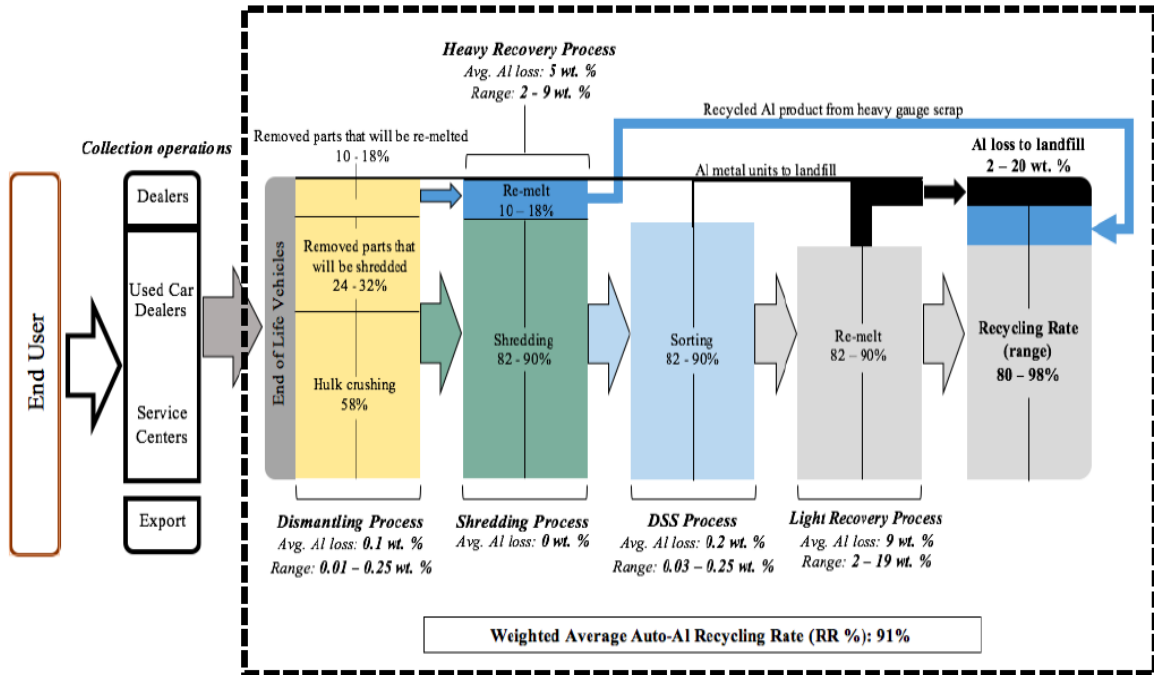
End User

Collection operations

Dealers

Used Car Dealers

Service Centers

Export

End of Life Vehicles

Removed parts that will be re-melted
10 - 18%

Removed parts that will be shredded
24 - 32%

Hulk crushing
58%

Heavy Recovery Process
Avg. Al loss: 5 wt. %
Range: 2 - 9 wt. %

Recycled Al product from heavy gauge scrap

Al metal units to landfill

Al loss to landfill
2 – 20 wt. %

Re-melt
10 – 18%

Shredding
82 - 90%

Sorting
82 - 90%

Re-melt
82 – 90%

Recycling Rate
(range)
80 – 98%

Dismantling Process
Avg. Al loss: 0.1 wt. %
Range: 0.01 – 0.25 wt. %

Shredding Process
Avg. Al loss: 0 wt. %

DSS Process
Avg. Al loss: 0.2 wt. %
Range: 0.03 – 0.25 wt. %

Light Recovery Process
Avg. Al loss: 9 wt. %
Range: 2 – 19 wt. %

Weighted Average Auto-Al Recycling Rate (RR %): 91%